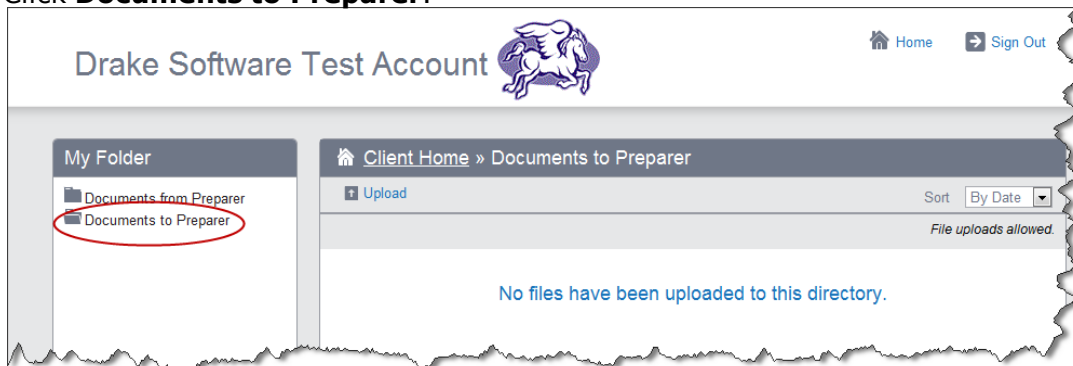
Click **Documents to Preparer**.

Drake Software Test Account

Home Sign Out

My Folder

Documents from Preparer
Documents to Preparer

Client Home » Documents to Preparer

Upload

Sort By Date

File uploads allowed.

No files have been uploaded to this directory.